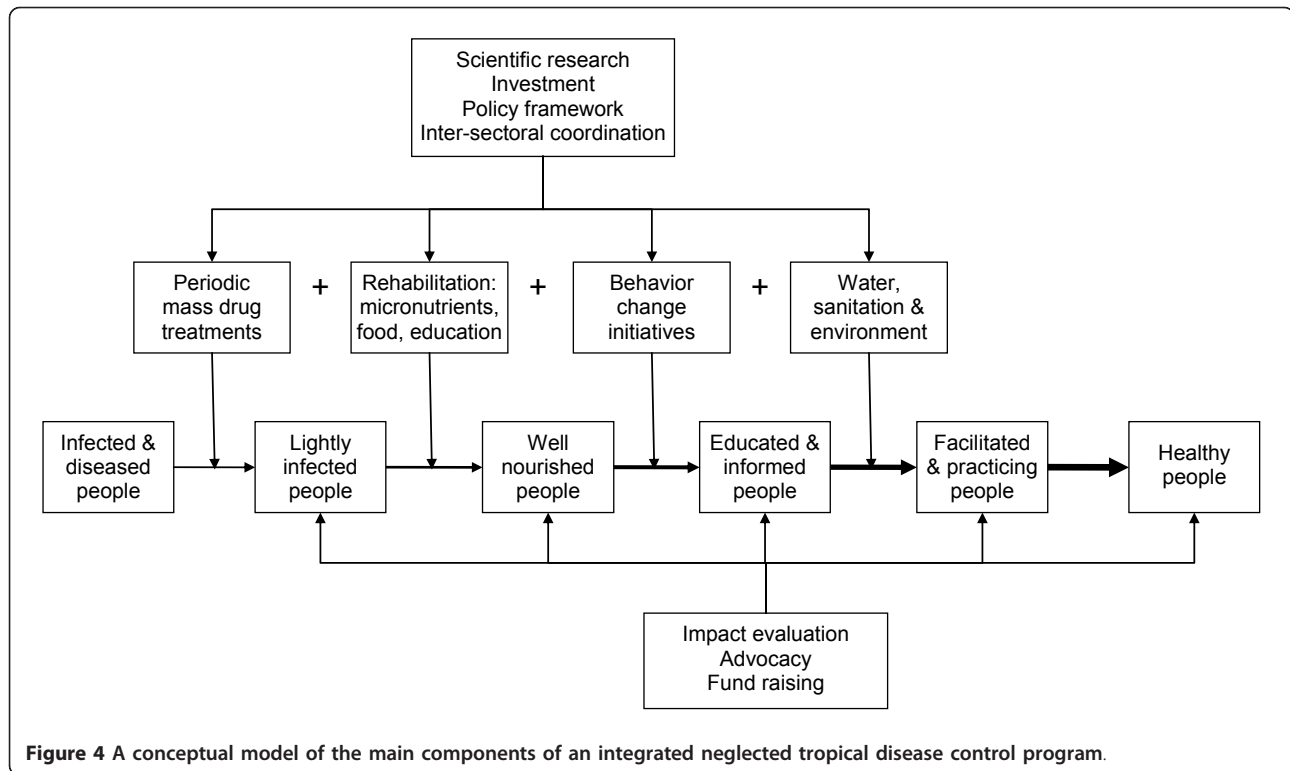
Scientific research
Investment
Policy framework
Inter-sectoral coordination

Periodic mass drug treatments

+

Rehabilitation: micronutrients, food, education

+

Behavior change initiatives

+

Water, sanitation & environment

Infected & diseased people

Lightly infected people

Well nourished people

Educated & informed people

Facilitated & practicing people

Healthy people

Impact evaluation
Advocacy
Fund raising

**Figure 4** A conceptual model of the main components of an integrated neglected tropical disease control program.